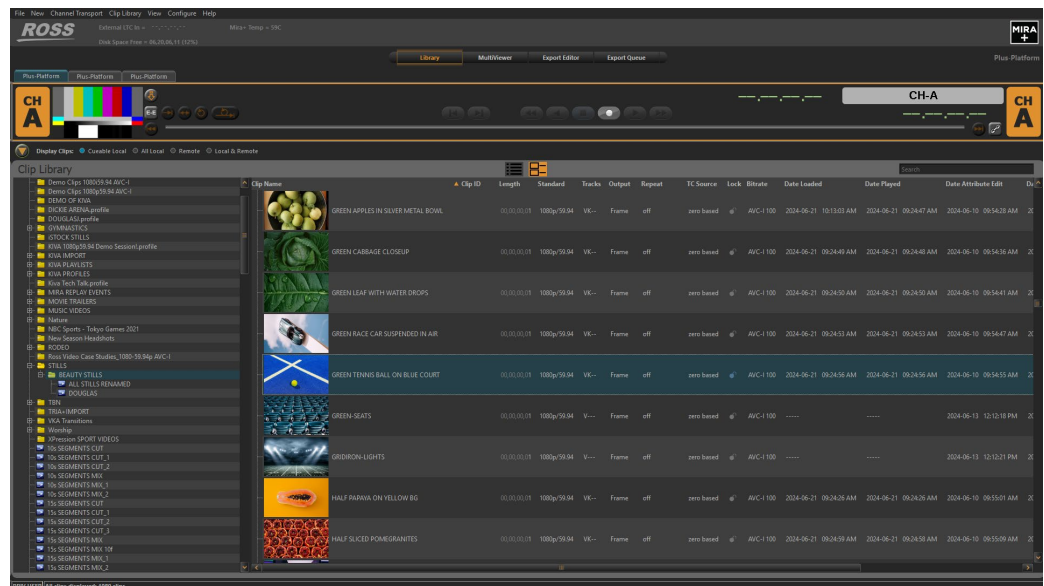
File New Channel Transport Clip Library View Configure Help

ROSS

External LTC In = --:--:--:--

Mira+ Temp = 59C

Disk Space Free = 06,20,06,11 (12%)

MIRA +

Library MultiViewer Export Editor Export Queue

Plus-Platform

Plus-Platform Plus-Platform Plus-Platform

CH A

CH-A

CH A

Display Clips: Cueable Local All Local Remote Local & Remote

Clip Library

Search

Demo Clips 1080i59.94 AVC-I
Demo Clips 1080p59.94 AVC-I
DEMO OF KIVA
DICKIE ARENA.profile
DOUGLAS.profile
GYMNASTICS
iSTOCK STILLS
KIVA 1080p59.94 Demo Session.profile
KIVA IMPORT
KIVA PLAYLISTS
KIVA PROFILES
Kiva Tech Talk.profile
MIRA REPLAY EVENTS
MOVIE TRAILERS
MUSIC VIDEOS
Nature
NBC Sports - Tokyo Games 2021
New Season Headshots
RODEO
Ross Video Case Studies_1080-59.94p AVC-I
STILLS
BEAUTY STILLS
ALL STILLS RENAMED
DOUGLAS
TBN
TRIA+IMPORT
VKA Transitions
Worship
XPression SPORT VIDEOS
10s SEGMENTS CUT
10s SEGMENTS CUT_1
10s SEGMENTS CUT_2
10s SEGMENTS MIX
10s SEGMENTS MIX_1
10s SEGMENTS MIX_2
15s SEGMENTS CUT
15s SEGMENTS CUT_1
15s SEGMENTS CUT_2
15s SEGMENTS CUT_3
15s SEGMENTS MIX
15s SEGMENTS MIX 10f
15s SEGMENTS MIX_1
15s SEGMENTS MIX_2

| Clip Name | Clip ID | Length | Standard | Tracks | Output | Repeat | TC Source | Lock | Bitrate | Date Loaded | Date Played | Date Attribute Edit | Da |
|---|---|---|---|---|---|---|---|---|---|---|---|---|---|
| GREEN APPLES IN SILVER METAL BOWL | | 00,00,00,01 | 1080p/59.94 | VK-- | Frame | off | zero based | | AVC-I 100 | 2024-06-21 10:13:03 AM | 2024-06-21 09:24:47 AM | 2024-06-10 09:54:28 AM | 20 |
| GREEN CABBAGE CLOSEUP | | 00,00,00,01 | 1080p/59.94 | VK-- | Frame | off | zero based | | AVC-I 100 | 2024-06-21 09:24:49 AM | 2024-06-21 09:24:48 AM | 2024-06-10 09:54:36 AM | 20 |
| GREEN LEAF WITH WATER DROPS | | 00,00,00,01 | 1080p/59.94 | VK-- | Frame | off | zero based | | AVC-I 100 | 2024-06-21 09:24:50 AM | 2024-06-21 09:24:50 AM | 2024-06-10 09:54:41 AM | 20 |
| GREEN RACE CAR SUSPENDED IN AIR | | 00,00,00,01 | 1080p/59.94 | VK-- | Frame | off | zero based | | AVC-I 100 | 2024-06-21 09:24:53 AM | 2024-06-21 09:24:53 AM | 2024-06-10 09:54:47 AM | 20 |
| GREEN TENNIS BALL ON BLUE COURT | | 00,00,00,01 | 1080p/59.94 | VK-- | Frame | off | zero based | | AVC-I 100 | 2024-06-21 09:24:56 AM | 2024-06-21 09:24:56 AM | 2024-06-10 09:54:55 AM | 20 |
| GREEN-SEATS | | 00,00,00,01 | 1080p/59.94 | V--- | Frame | off | zero based | | AVC-I 100 | ----- | ----- | 2024-06-13 12:12:18 PM | 20 |
| GRIDIRON-LIGHTS | | 00,00,00,01 | 1080p/59.94 | V--- | Frame | off | zero based | | AVC-I 100 | ----- | ----- | 2024-06-13 12:12:21 PM | 20 |
| HALF PAPAYA ON YELLOW BG | | 00,00,00,01 | 1080p/59.94 | VK-- | Frame | off | zero based | | AVC-I 100 | 2024-06-21 09:24:26 AM | 2024-06-21 09:24:26 AM | 2024-06-10 09:55:01 AM | 20 |
| HALF SLICED POMEGRANITES | | 00,00,00,01 | 1080p/59.94 | VK-- | Frame | off | zero based | | AVC-I 100 | 2024-06-21 09:24:59 AM | 2024-06-21 09:24:58 AM | 2024-06-10 09:55:09 AM | 20 |